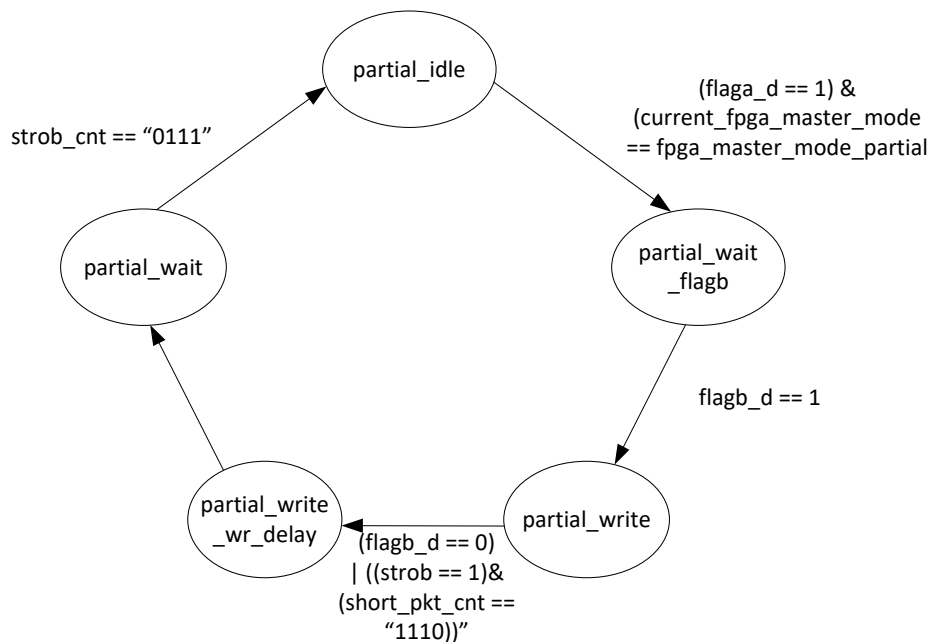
partial_idle

(flaga_d == 1) & (current_fpga_master_mode == fpga_master_mode_partial

strob_cnt == “0111”

partial_wait

partial_wait _flagb

flagb_d == 1

partial_write _wr_delay

partial_write

(flagb_d == 0) | ((strob == 1)& (short_pkt_cnt == “1110))”